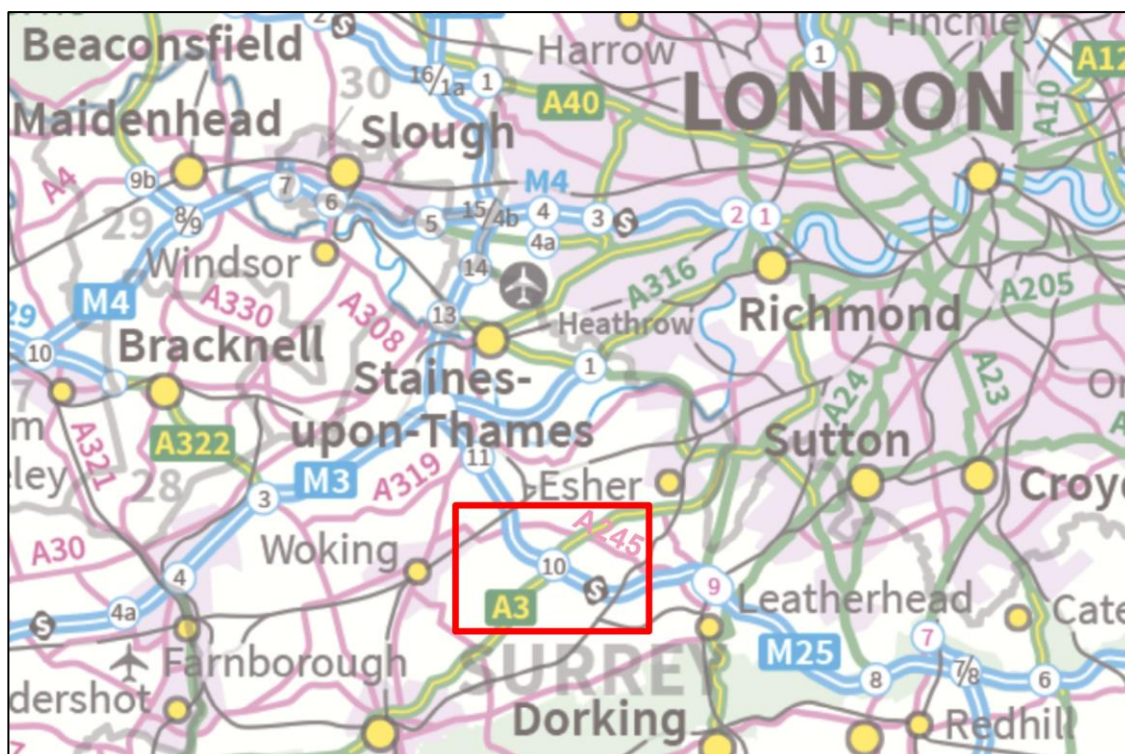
Beaconsfield
2
Harrow
Finchley
1
A12
30
16/1a
1
Maidenhead
Slough
A40
LONDON
A10
9b
M4
A4
7
6
29
8/9
5
15/4b
4
4a
3
2
1
Windsor
14
A316
A205
29
M4
A330
A308
13
Heathrow
Richmond
10
Bracknell
Staines-upon-Thames
1
A321
A24
A23
m
A322
ley
28
M3
A319
11
Sutton
Croy
Esher
A245
A30
3
Woking
10
4
A3
9
Leatherhead
Cate
4a
7
M25
Farnborough
8
7/8
6
SURREY
dershot
Dorking
Redhill